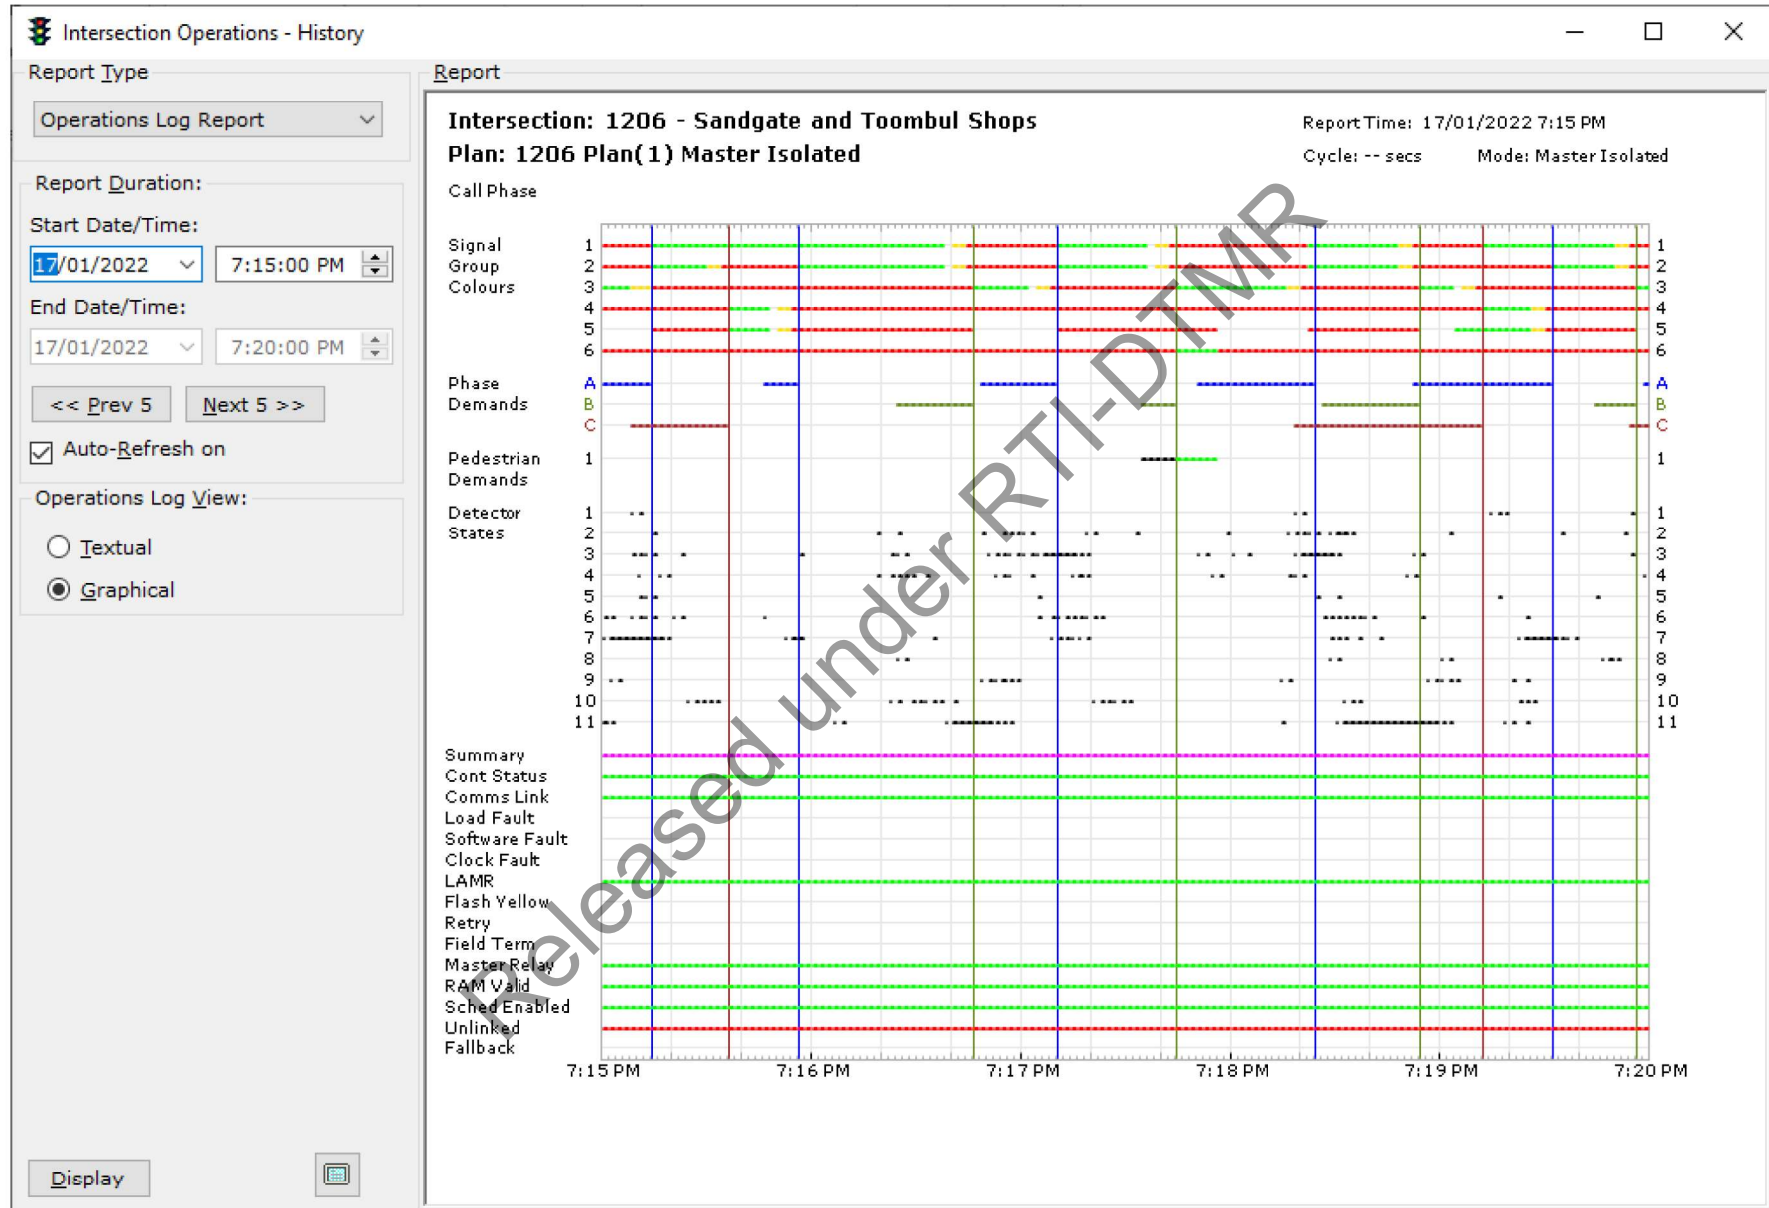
Intersection Operations - History

Report Type

Operations Log Report

Report Duration:

Start Date/Time:

17/01/2022 7:15:00 PM

End Date/Time:

17/01/2022 7:20:00 PM

<< Prev 5 Next 5 >>

Auto-Refresh on

Operations Log View:

Textual

Graphical

Display

Report

Intersection: 1206 - Sandgate and Toombul Shops
Plan: 1206 Plan(1) Master Isolated

Report Time: 17/01/2022 7:15 PM
Cycle: -- secs Mode: Master Isolated

Call Phase

Signal Group Colours 1 2 3 4 5 6 1 2 3 4 5 6

Phase Demands A B C A B C

Pedestrian Demands 1 1

Detector States 1 2 3 4 5 6 7 8 9 10 11 1 2 3 4 5 6 7 8 9 10 11

Summary
Cont Status
Comms Link
Load Fault
Software Fault
Clock Fault
LAMR
Flash Yellow
Retry
Field Term
Master Relay
RAM Valid
Sched Enabled
Unlinked
Fallback

7:15 PM 7:16 PM 7:17 PM 7:18 PM 7:19 PM 7:20 PM

Released under RTI-DTMR